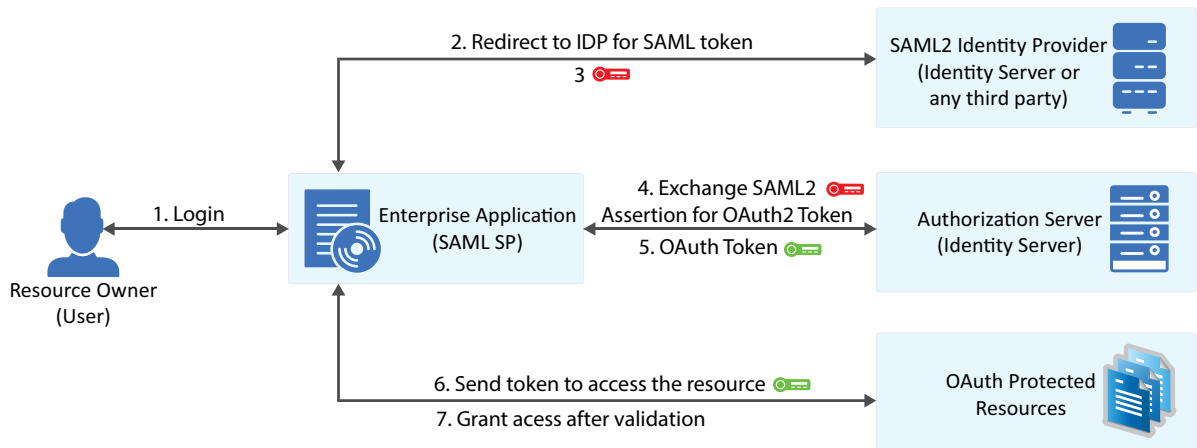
2. Redirect to IDP for SAML token

3

SAML2 Identity Provider (Identity Server or any third party)

1. Login

Enterprise Application (SAML SP)

4. Exchange SAML2 Assertion for OAuth2 Token

5. OAuth Token

Authorization Server (Identity Server)

Resource Owner (User)

6. Send token to access the resource

7. Grant acess after validation

OAuth Protected Resources